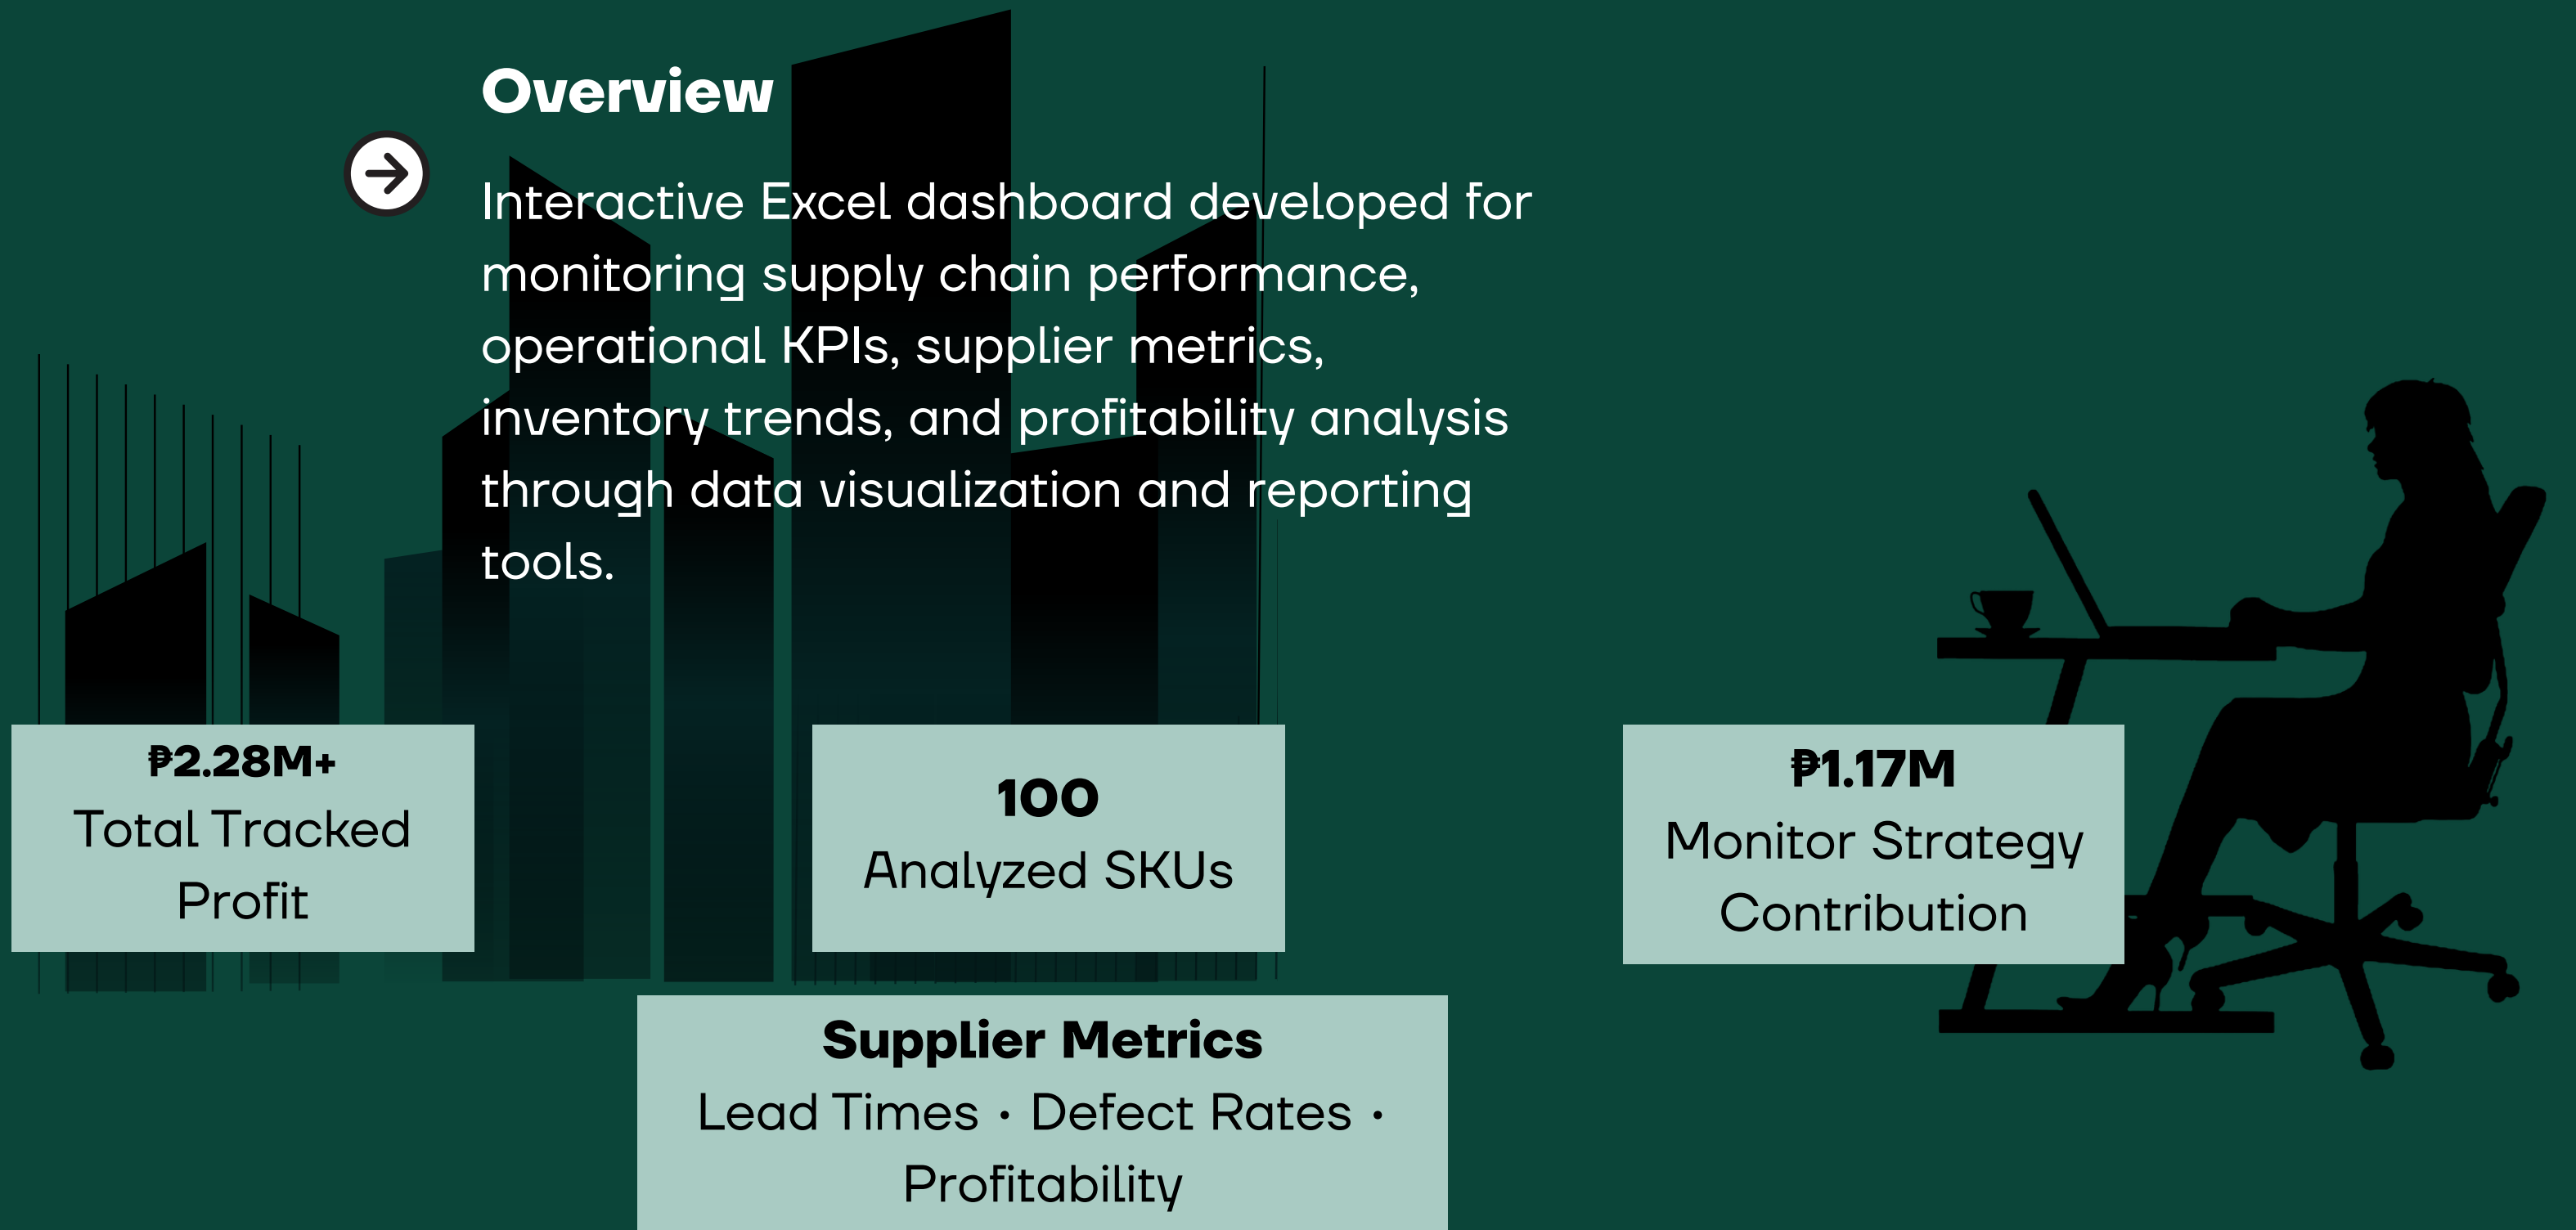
Overview

Interactive Excel dashboard developed for monitoring supply chain performance, operational KPIs, supplier metrics, inventory trends, and profitability analysis through data visualization and reporting tools.

₱2.28M+
Total Tracked Profit

100
Analyzed SKUs

₱1.17M
Monitor Strategy Contribution

Supplier Metrics
Lead Times • Defect Rates • Profitability